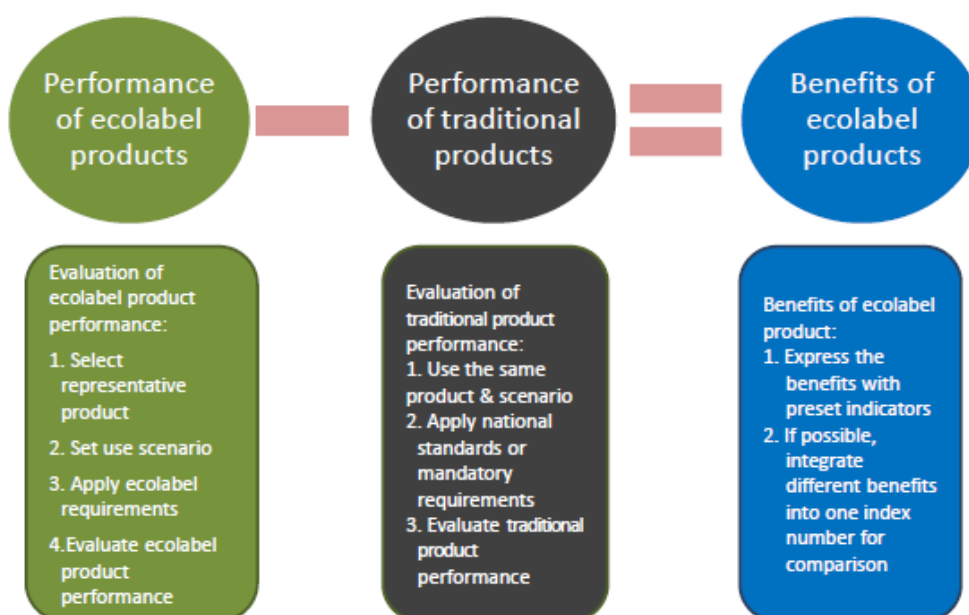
Performance of ecolabel products

Performance of traditional products

Benefits of ecolabel products

Evaluation of ecolabel product performance:
1. Select representative product
2. Set use scenario
3. Apply ecolabel requirements
4.Evaluate ecolabel product performance

Evaluation of traditional product performance:
1. Use the same product & scenario
2. Apply national standards or mandatory requirements
3. Evaluate traditional product performance

Benefits of ecolabel product:
1. Express the benefits with preset indicators
2. If possible, integrate different benefits into one index number for comparison